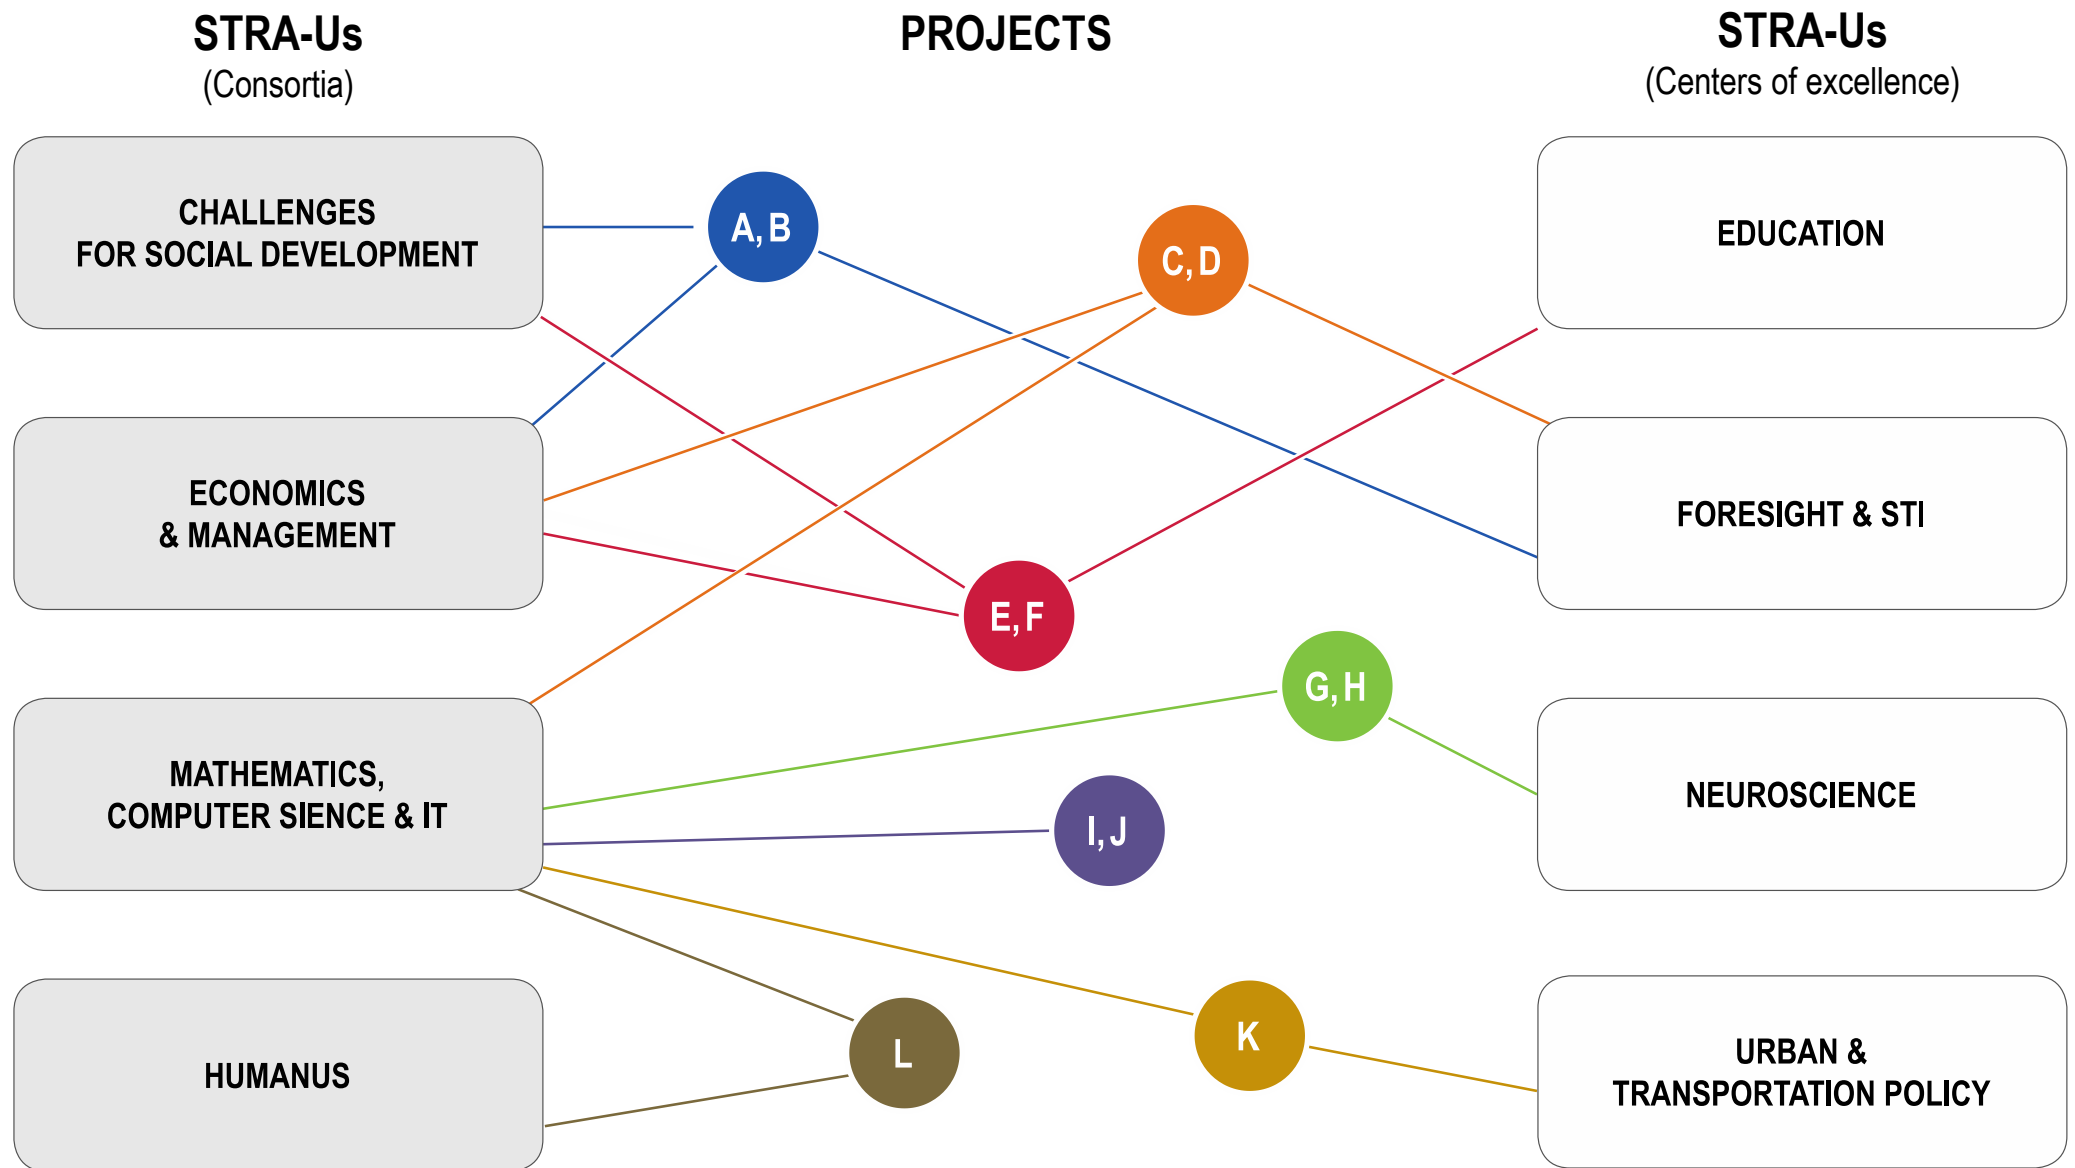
STRA-Us
(Consortia)

PROJECTS

STRA-Us
(Centers of excellence)

CHALLENGES FOR SOCIAL DEVELOPMENT

A, B

C, D

EDUCATION

ECONOMICS & MANAGEMENT

FORESIGHT & STI

E, F

G, H

MATHEMATICS, COMPUTER SIENCE & IT

I, J

NEUROSCIENCE

HUMANUS

L

K

URBAN & TRANSPORTATION POLICY